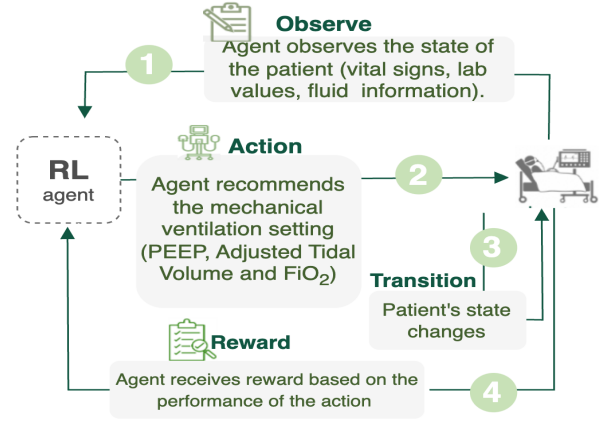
Observe
Agent observes the state of the patient (vital signs, lab values, fluid information).

1

RL
agent

Action
Agent recommends the mechanical ventilation setting (PEEP, Adjusted Tidal Volume and FiO$_2$)

2

3

Transition
Patient's state changes

Reward
Agent receives reward based on the performance of the action

4